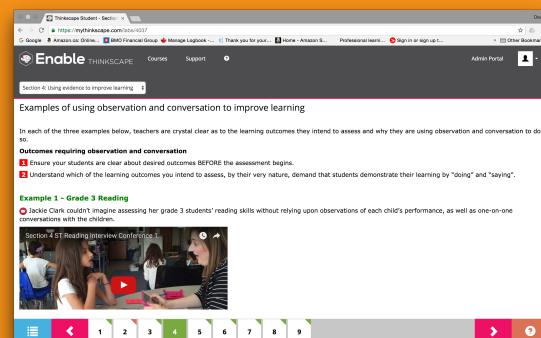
Thinkscape Student - Secti... ×

https://mythinkscape.com/labs/4037

Google  Amazon.ca: Online...  BMO Financial Group  Manage Logbook -...  Thank you for your...  Home - Amazon S...  Professional learni...  Sign in or sign up t...  Other Bookmarks

Enable THINKSCAPE  Courses  Support  Admin Portal

Section 4: Using evidence to improve learning

Examples of using observation and conversation to improve learning

In each of the three examples below, teachers are crystal clear as to the learning outcomes they intend to assess and why they are using observation and conversation to do so.

Outcomes requiring observation and conversation

1 Ensure your students are clear about desired outcomes BEFORE the assessment begins.

2 Understand which of the learning outcomes you intend to assess, by their very nature, demand that students demonstrate their learning by "doing" and "saying".

Example 1 - Grade 3 Reading

Jackie Clark couldn't imagine assessing her grade 3 students' reading skills without relying upon observations of each child's performance, as well as one-on-one conversations with the children.

Section 4 ST Reading Interview Conference 1

1 2 3 4 5 6 7 8 9